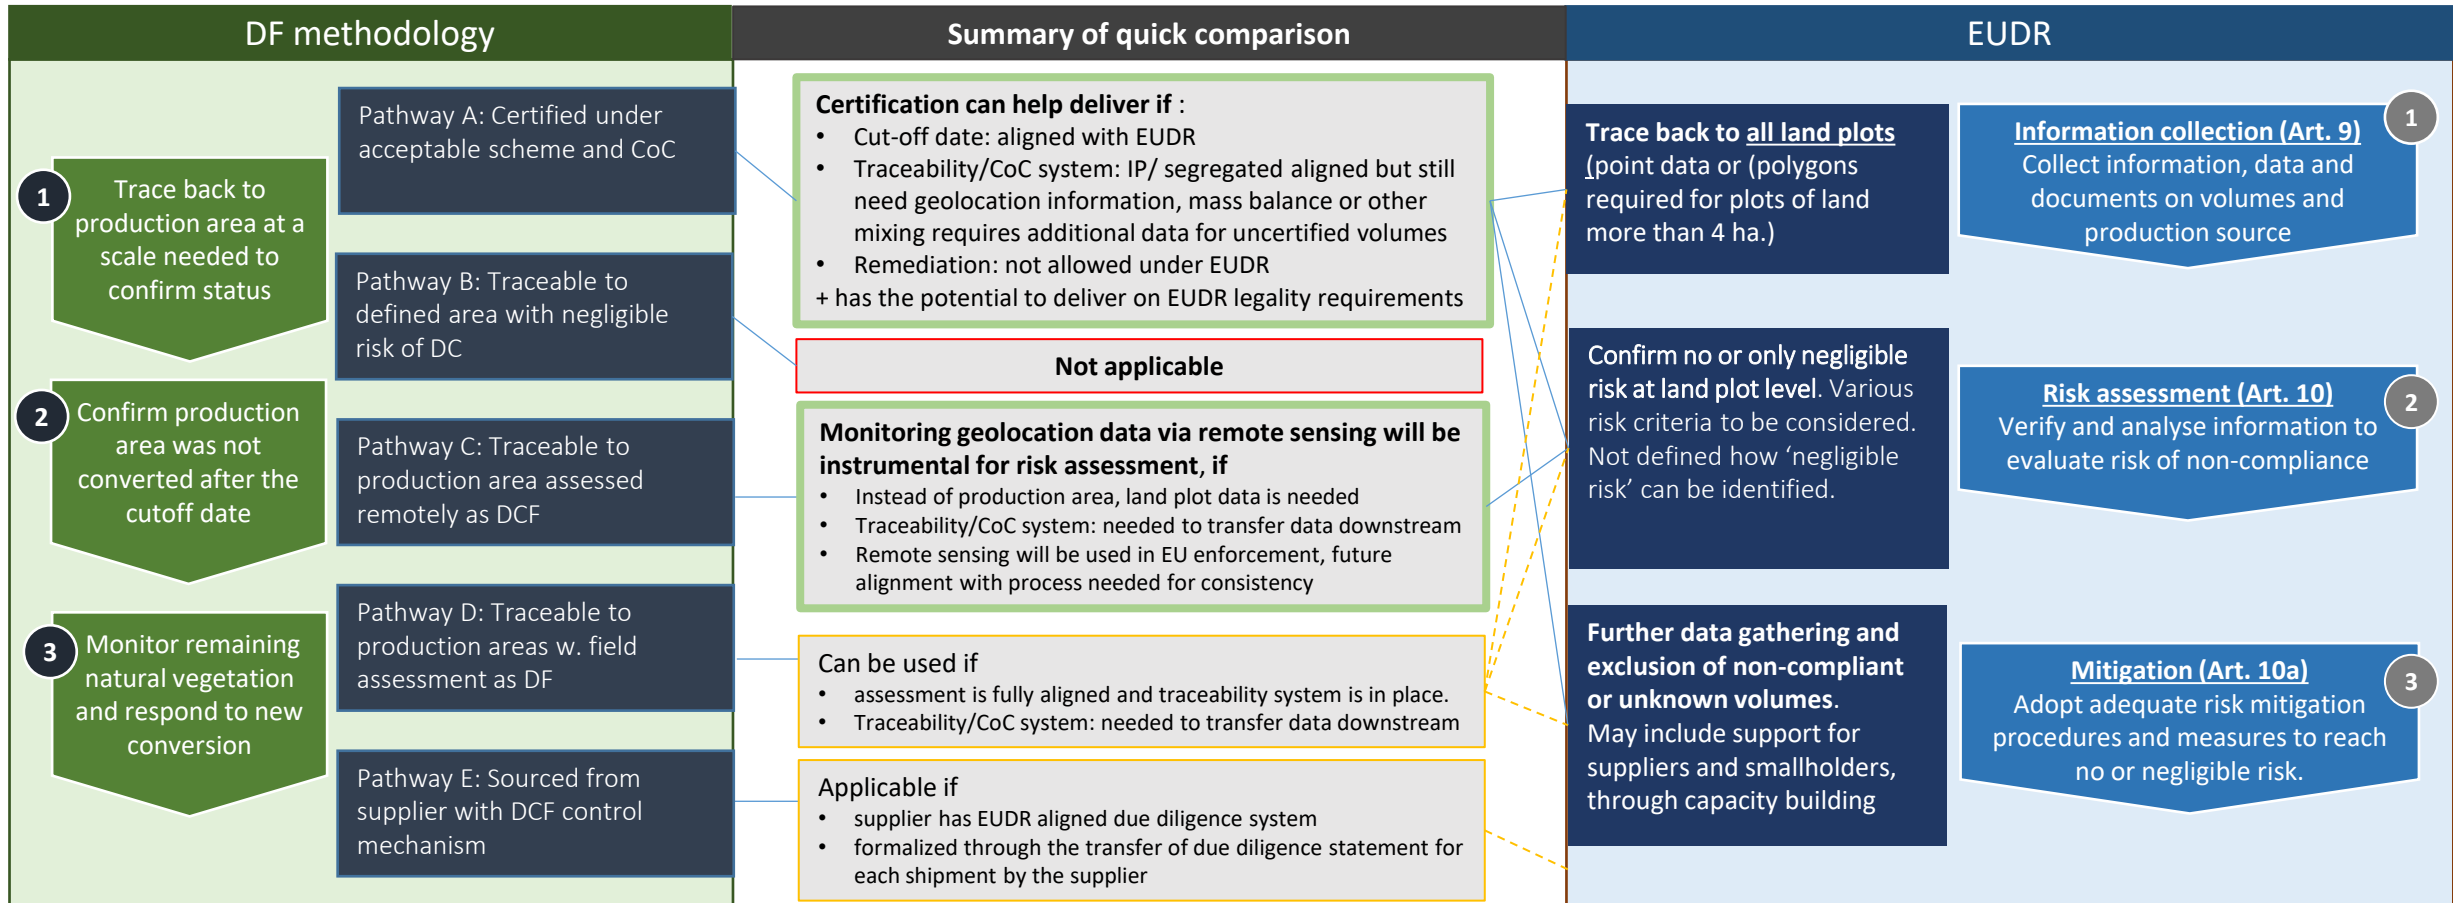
DF methodology

1 Trace back to production area at a scale needed to confirm status

2 Confirm production area was not converted after the cutoff date

3 Monitor remaining natural vegetation and respond to new conversion

Pathway A: Certified under acceptable scheme and CoC

Pathway B: Traceable to defined area with negligible risk of DC

Pathway C: Traceable to production area assessed remotely as DCF

Pathway D: Traceable to production areas w. field assessment as DF

Pathway E: Sourced from supplier with DCF control mechanism

Summary of quick comparison

Certification can help deliver if :
• Cut-off date: aligned with EUDR
• Traceability/CoC system: IP/ segregated aligned but still need geolocation information, mass balance or other mixing requires additional data for uncertified volumes
• Remediation: not allowed under EUDR
+ has the potential to deliver on EUDR legality requirements

Not applicable

Monitoring geolocation data via remote sensing will be instrumental for risk assessment, if
• Instead of production area, land plot data is needed
• Traceability/CoC system: needed to transfer data downstream
• Remote sensing will be used in EU enforcement, future alignment with process needed for consistency

Can be used if
• assessment is fully aligned and traceability system is in place.
• Traceability/CoC system: needed to transfer data downstream

Applicable if
• supplier has EUDR aligned due diligence system
• formalized through the transfer of due diligence statement for each shipment by the supplier

EUDR

Trace back to all land plots (point data or (polygons required for plots of land more than 4 ha.)

Confirm no or only negligible risk at land plot level. Various risk criteria to be considered. Not defined how 'negligible risk' can be identified.

Further data gathering and exclusion of non-compliant or unknown volumes. May include support for suppliers and smallholders, through capacity building

Information collection (Art. 9) Collect information, data and documents on volumes and production source 1

Risk assessment (Art. 10) Verify and analyse information to evaluate risk of non-compliance 2

Mitigation (Art. 10a) Adopt adequate risk mitigation procedures and measures to reach no or negligible risk. 3